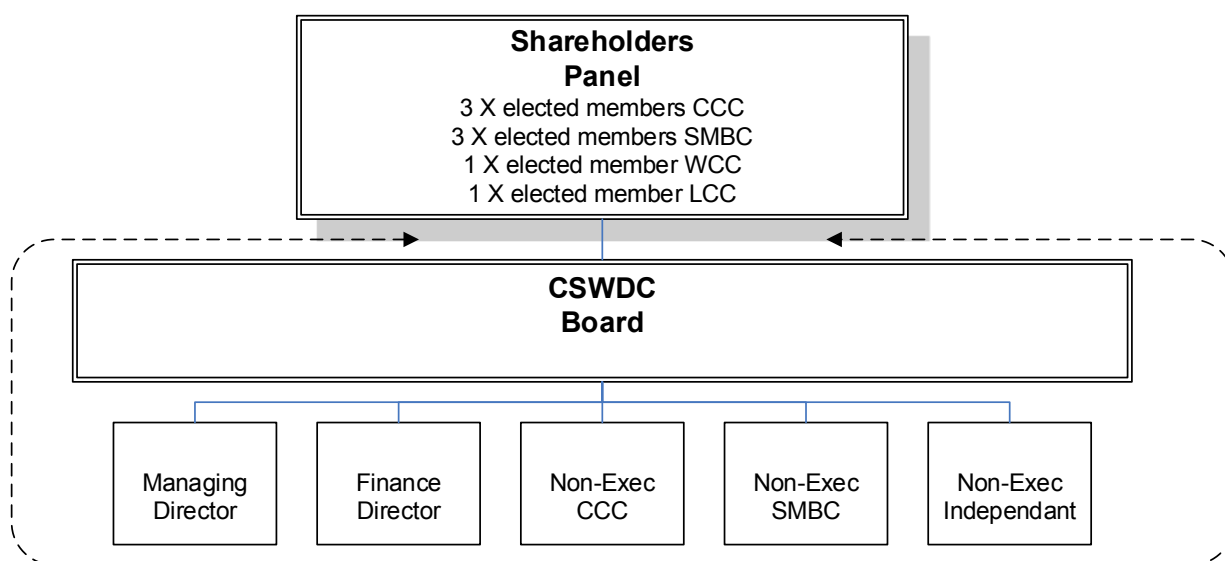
**Shareholders Panel**
3 X elected members CCC
3 X elected members SMBC
1 X elected member WCC
1 X elected member LCC

**CSWDC Board**

Managing Director

Finance Director

Non-Exec CCC

Non-Exec SMBC

Non-Exec Independant